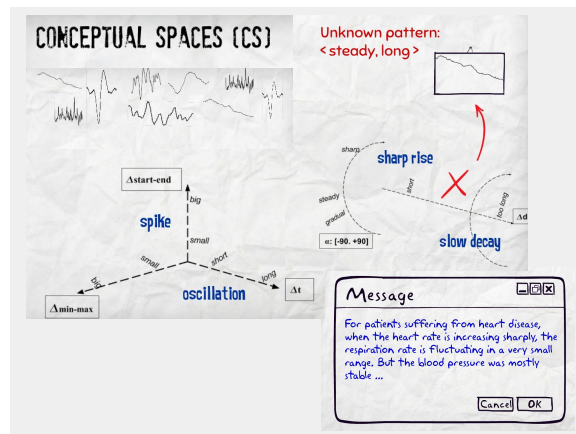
CONCEPTUAL SPACES (CS)

Unknown pattern:
< steady, long >

Δstart-end

big

small

spike

small

big

short

long

Δmin-max

oscillation

Δt

sharp

steady

gradual

sharp rise

short

too long

Δd

α: [-90, +90]

slow decay

Message

For patients suffering from heart disease, when the heart rate is increasing sharply, the respiration rate is fluctuating in a very small range. But the blood pressure was mostly stable ...

Cancel OK